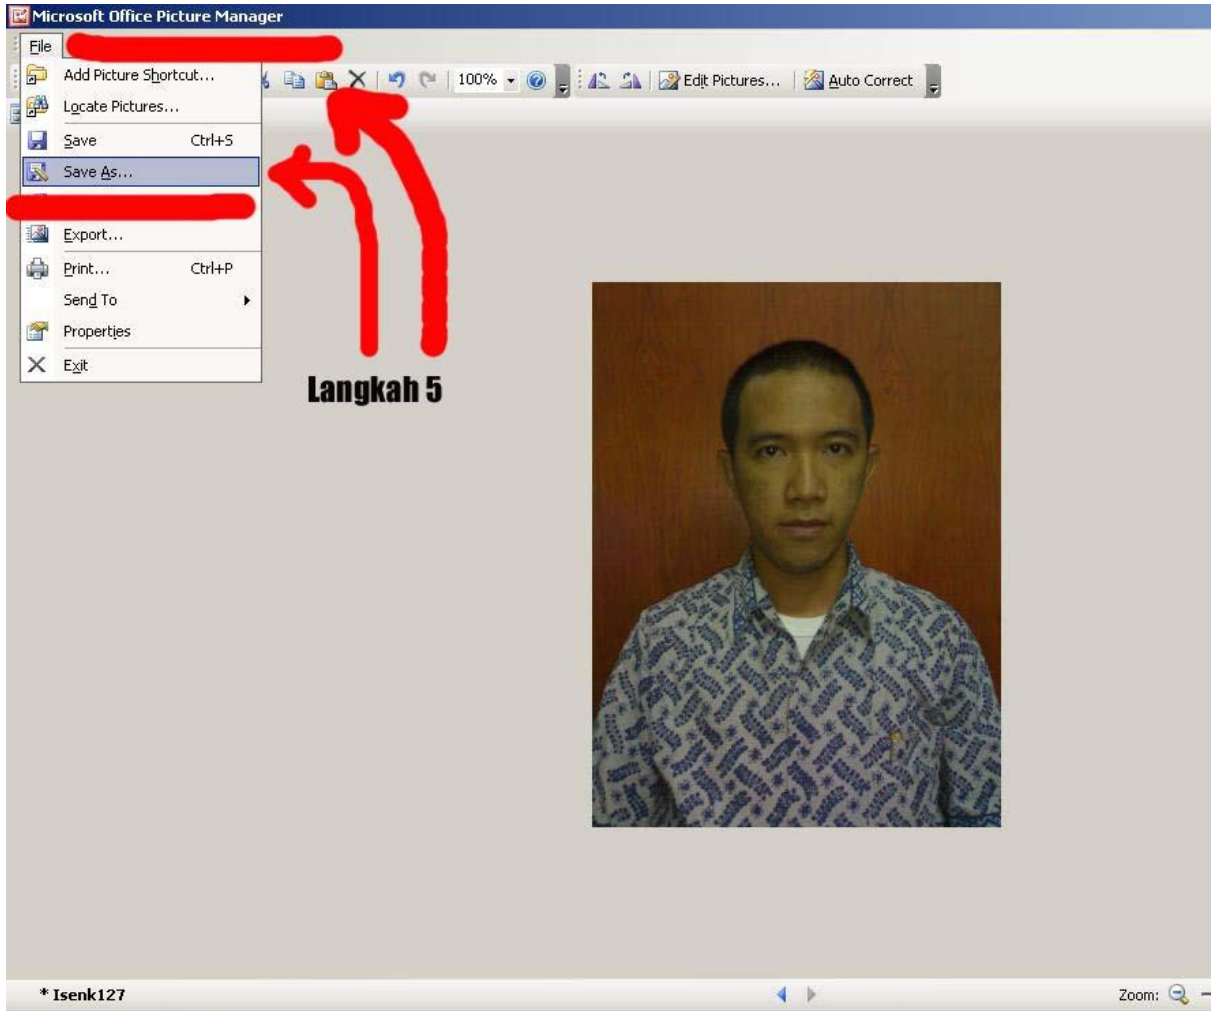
Microsoft Office Picture Manager

File

Add Picture Shortcut...
Locate Pictures...
Save Ctrl+S
Save As...
Export...
Print... Ctrl+P
Send To
Properties
Exit

100%
Edit Pictures...
Auto Correct

Langkah 5

* Isenk127

Zoom: